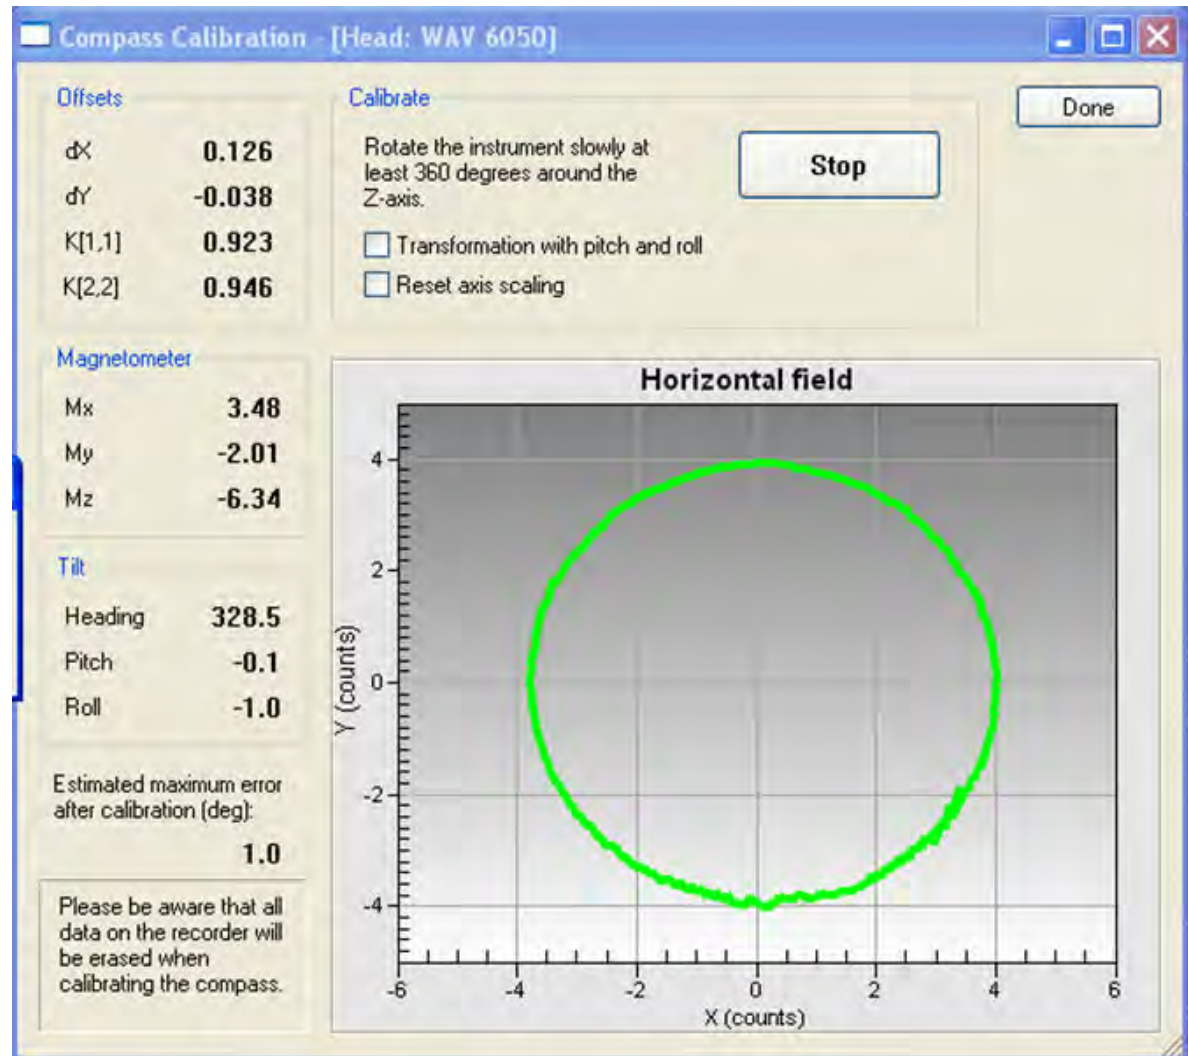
Compass Calibration - [Head: WAV 6050]

Offsets

dX 0.126
dY -0.038
K[1,1] 0.923
K[2,2] 0.946

Calibrate

Rotate the instrument slowly at least 360 degrees around the Z-axis.

Stop

Done

Transformation with pitch and roll

Reset axis scaling

Magnetometer

Mx 3.48
My -2.01
Mz -6.34

Tilt

Heading 328.5
Pitch -0.1
Roll -1.0

Estimated maximum error after calibration (deg):

1.0

Please be aware that all data on the recorder will be erased when calibrating the compass.

Horizontal field

4
2
0
-2
-4

Y (counts)

-6 -4 -2 0 2 4 6

X (counts)